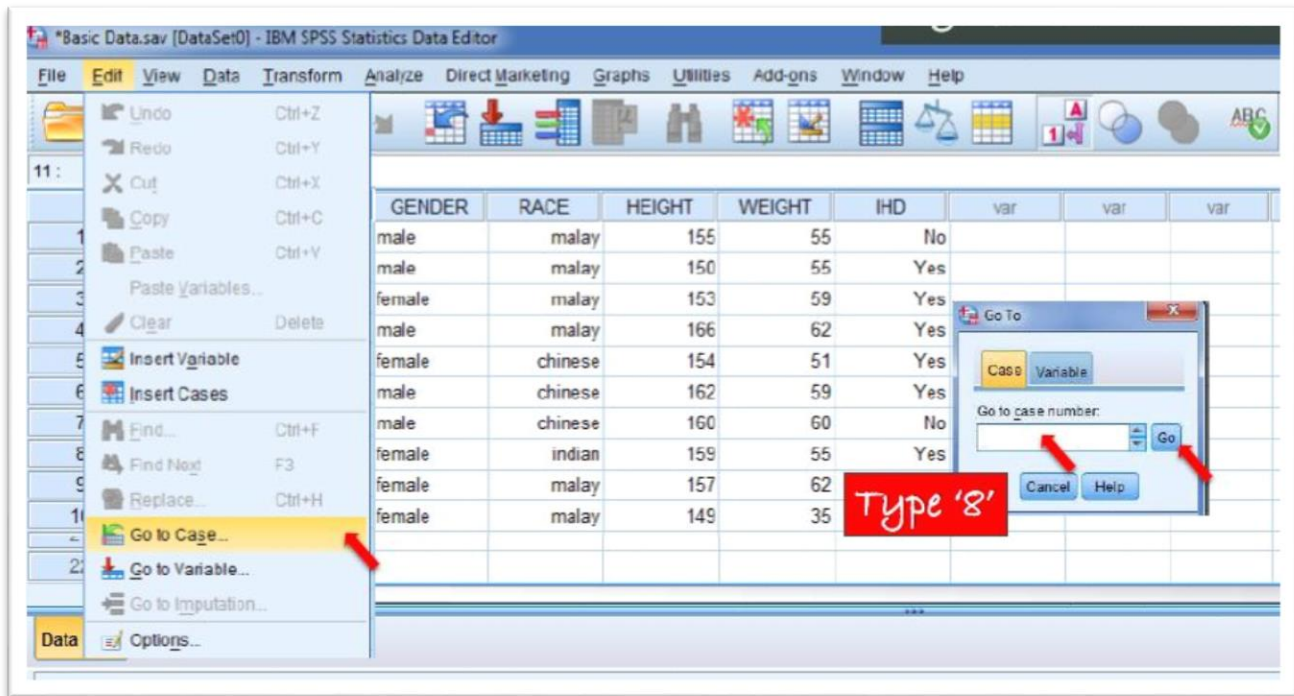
*Basic Data.sav [DataSet0] - IBM SPSS Statistics Data Editor

File Edit View Data Transform Analyze Direct Marketing Graphs Utilities Add-ons Window Help

Undo Ctrl+Z
Redo Ctrl+Y
Cut Ctrl+X
Copy Ctrl+C
Paste Ctrl+V
Paste Variables...
Clear Delete
Insert Variable
Insert Cases
Find... Ctrl+F
Find Next F3
Replace... Ctrl+H
Go to Case...
Go to Variable...
Go to Imputation...
Options...

ABC

11 :

| | GENDER | RACE | HEIGHT | WEIGHT | IHD | var | var | var |
|---|---|---|---|---|---|---|---|---|
| 1 | male | malay | 155 | 55 | No | | | |
| 2 | male | malay | 150 | 55 | Yes | | | |
| 3 | female | malay | 153 | 59 | Yes | | | |
| 4 | male | malay | 166 | 62 | Yes | | | |
| 5 | female | chinese | 154 | 51 | Yes | | | |
| 6 | male | chinese | 162 | 59 | Yes | | | |
| 7 | male | chinese | 160 | 60 | No | | | |
| 8 | female | indian | 159 | 55 | Yes | | | |
| 9 | female | malay | 157 | 62 | | | | |
| 1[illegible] | female | malay | 149 | 35 | | | | |
| 2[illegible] | | | | | | | | |

Go To
Case Variable
Go to case number:
Go
Cancel Help

Type '8'

Data